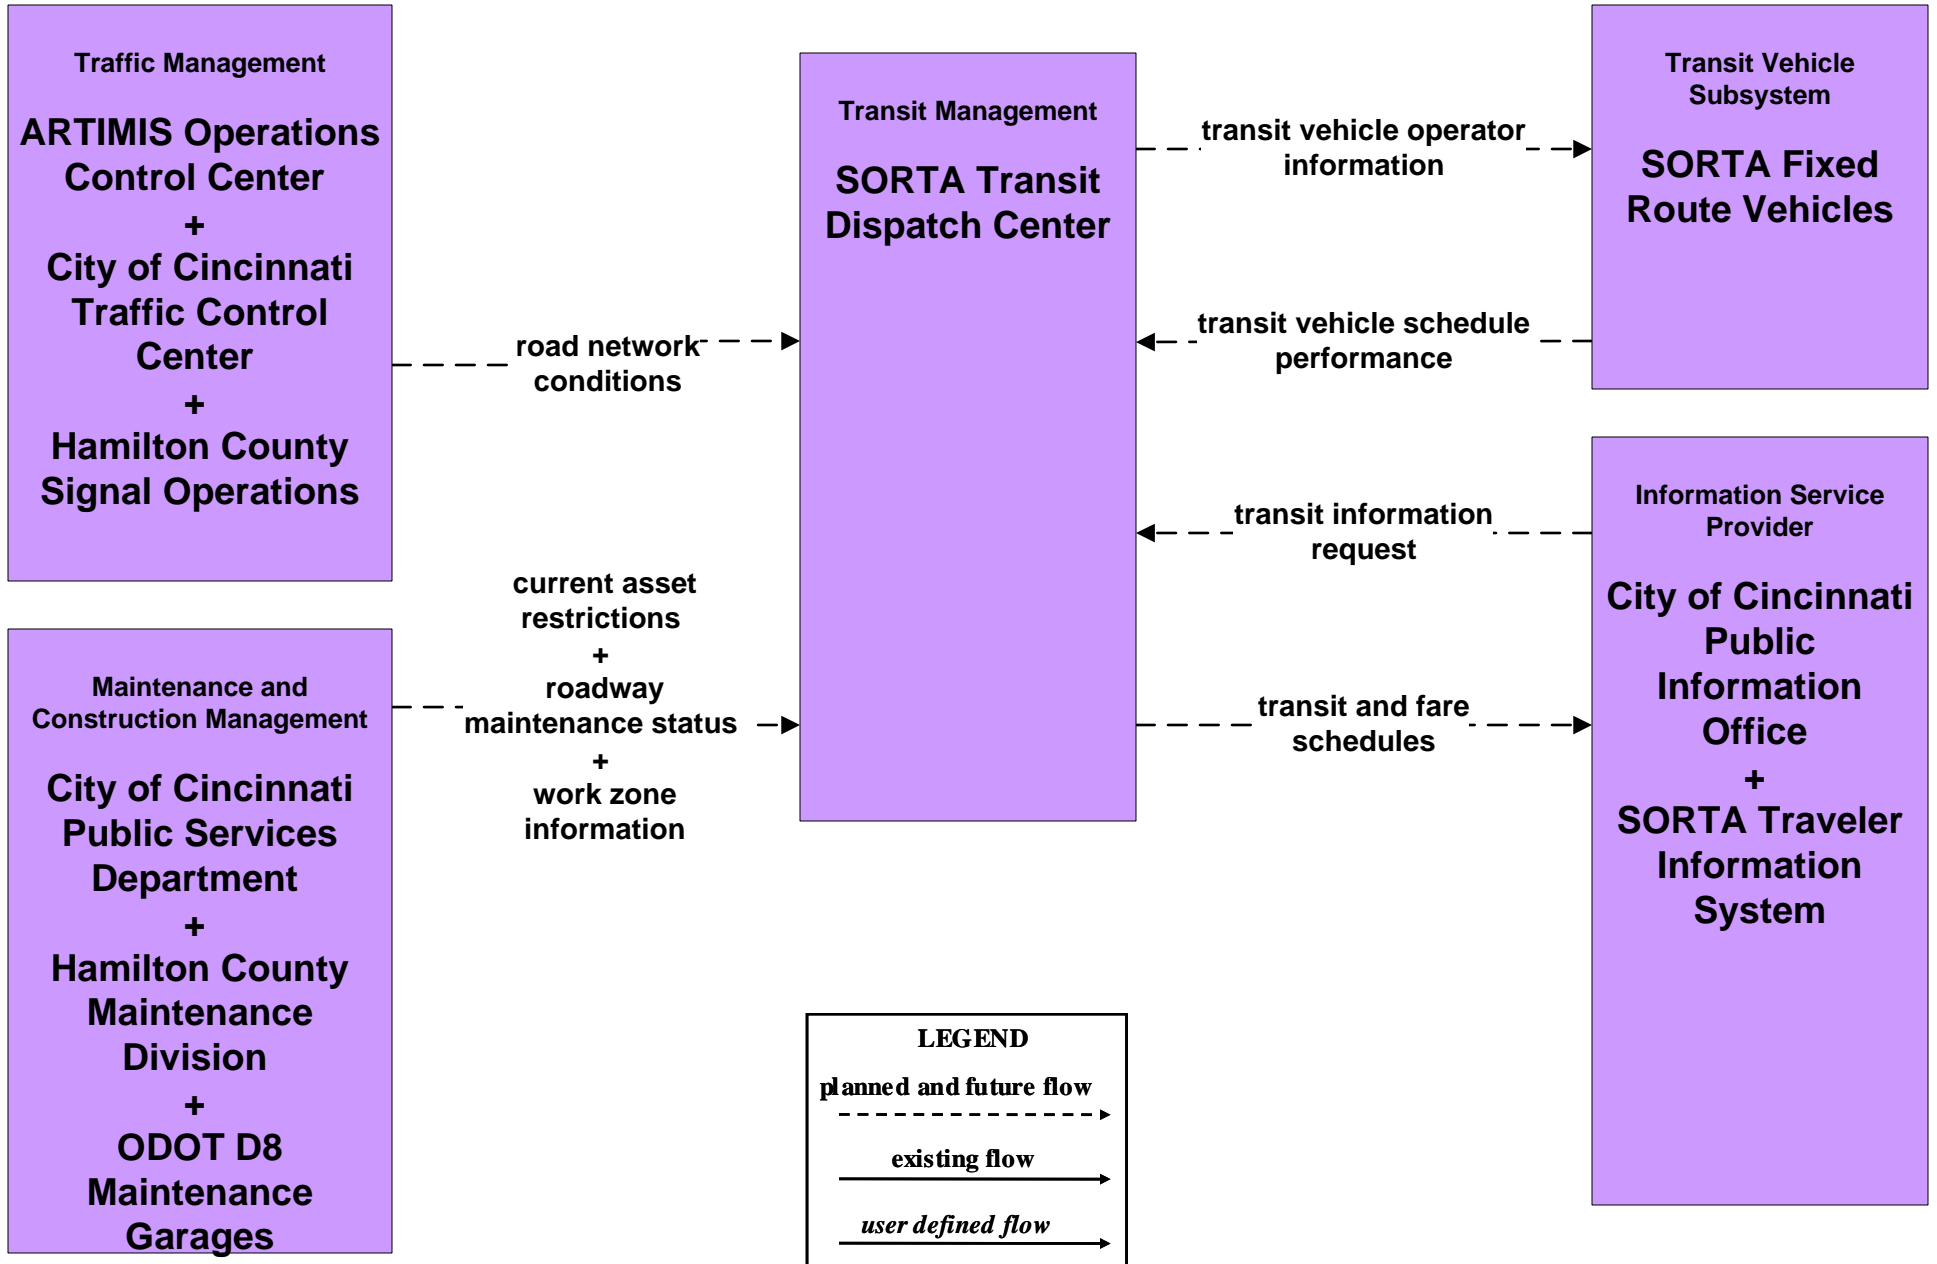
Traffic Management

ARTIMIS Operations Control Center
+
City of Cincinnati Traffic Control Center
+
Hamilton County Signal Operations

road network conditions

Transit Management

SORTA Transit Dispatch Center

transit vehicle operator information

Transit Vehicle Subsystem

SORTA Fixed Route Vehicles

transit vehicle schedule performance

transit information request

Information Service Provider

City of Cincinnati Public Information Office
+
SORTA Traveler Information System

transit and fare schedules

Maintenance and Construction Management

City of Cincinnati Public Services Department
+
Hamilton County Maintenance Division
+
ODOT D8 Maintenance Garages

current asset restrictions
+
roadway maintenance status
+
work zone information

LEGEND
planned and future flow
existing flow
user defined flow